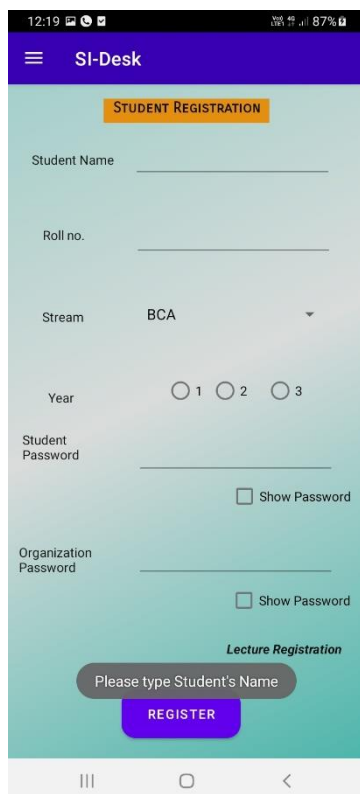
12:19
Vo) 4G LTE1 87%

SI-Desk

STUDENT REGISTRATION

Student Name

Roll no.

Stream BCA

Year 1 2 3

Student Password

Show Password

Organization Password

Show Password

Lecture Registration

Please type Student's Name

REGISTER